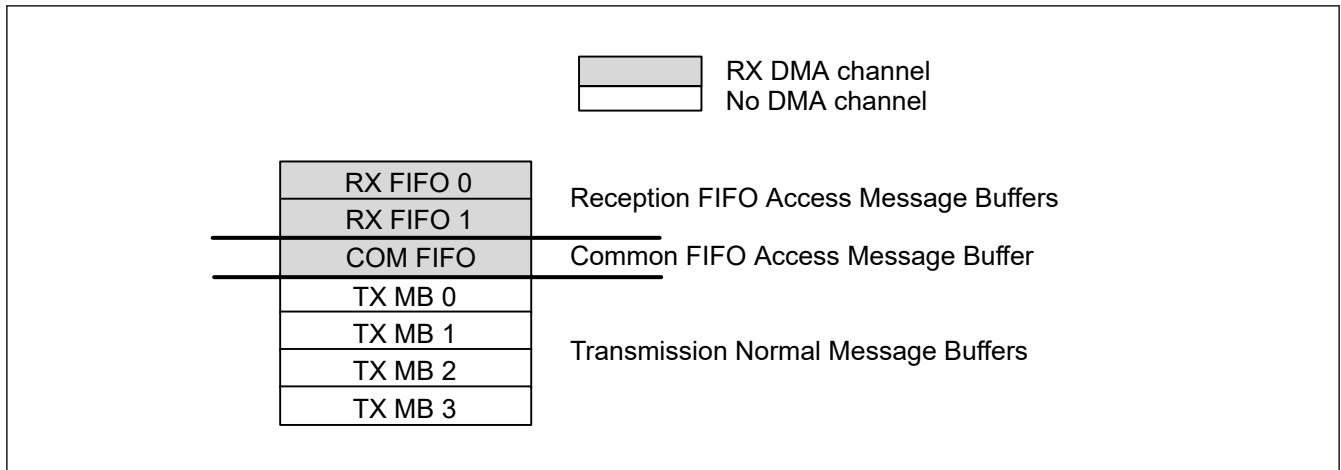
RX DMA channel
No DMA channel

RX FIFO 0
RX FIFO 1
Reception FIFO Access Message Buffers

COM FIFO
Common FIFO Access Message Buffer

TX MB 0
TX MB 1
TX MB 2
TX MB 3
Transmission Normal Message Buffers